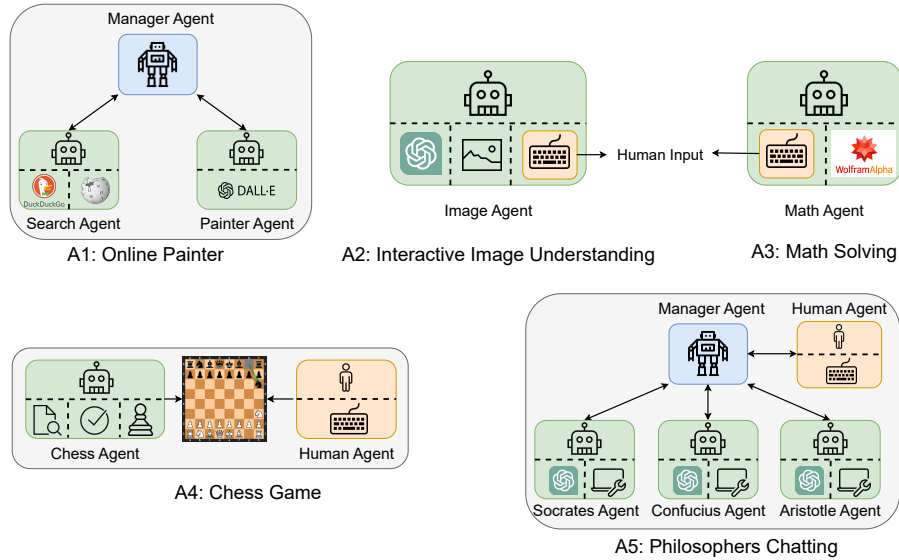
Manager Agent

DuckDuckGo

Search Agent

DALL·E

Painter Agent

A1: Online Painter

Image Agent

Human Input

A2: Interactive Image Understanding

WolframAlpha

Math Agent

A3: Math Solving

Chess Agent

Human Agent

A4: Chess Game

Manager Agent

Human Agent

Socrates Agent

Confucius Agent

Aristotle Agent

A5: Philosophers Chatting